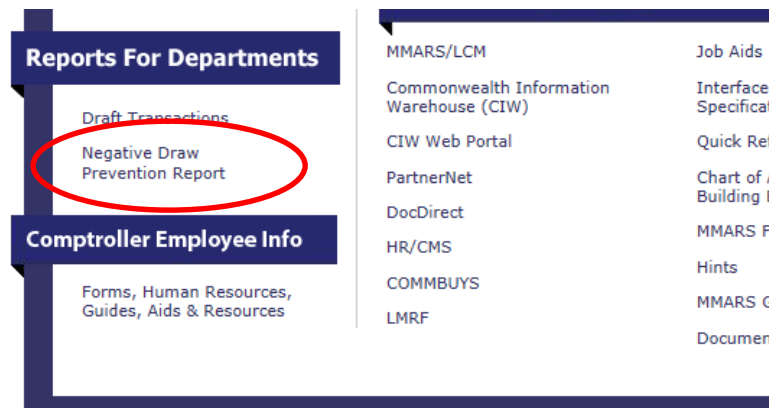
Reports For Departments

Draft Transactions

Negative Draw Prevention Report

Comptroller Employee Info

Forms, Human Resources, Guides, Aids & Resources

MMARS/LCM

Commonwealth Information Warehouse (CIW)

CIW Web Portal

PartnerNet

DocDirect

HR/CMS

COMMBUYS

LMRF

Job Aids

Interface Specificat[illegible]

Quick Ref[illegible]

Chart of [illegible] Building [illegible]

MMARS F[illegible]

Hints

MMARS G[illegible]

Documen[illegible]